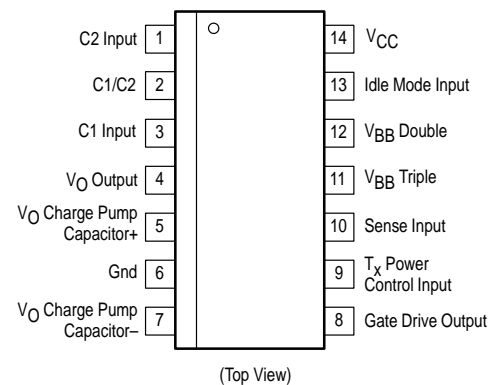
C2 Input 1
C1/C2 2
C1 Input 3
$V_O$ Output 4
$V_O$ Charge Pump Capacitor+ 5
Gnd 6
$V_O$ Charge Pump Capacitor– 7

14 $V_{CC}$
13 Idle Mode Input
12 $V_{BB}$ Double
11 $V_{BB}$ Triple
10 Sense Input
9 $T_x$ Power Control Input
8 Gate Drive Output

(Top View)